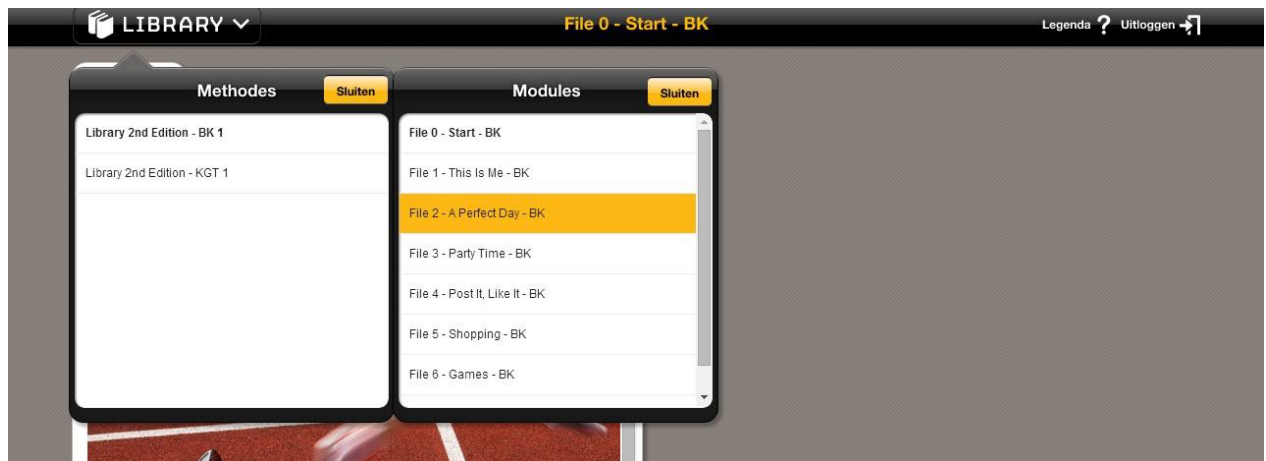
LIBRARY

File 0 - Start - BK

Legenda ? Uitloggen

Methodes Sluiten

Library 2nd Edition - BK 1

Library 2nd Edition - KGT 1

Modules Sluiten

File 0 - Start - BK

File 1 - This Is Me - BK

File 2 - A Perfect Day - BK

File 3 - Party Time - BK

File 4 - Post It, Like It - BK

File 5 - Shopping - BK

File 6 - Games - BK